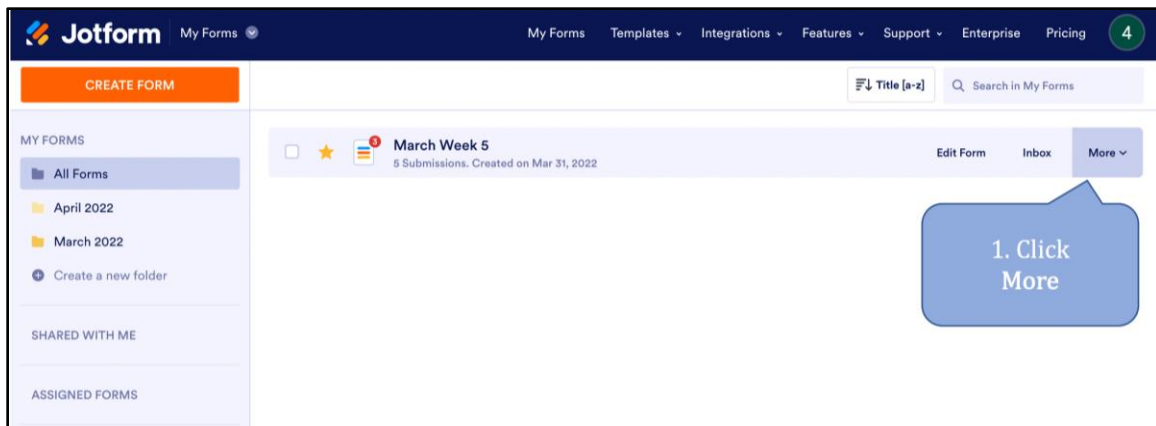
Jotform My Forms

My Forms Templates Integrations Features Support Enterprise Pricing 4

CREATE FORM

Title [a-z] Search in My Forms

MY FORMS

All Forms

April 2022

March 2022

Create a new folder

SHARED WITH ME

ASSIGNED FORMS

3

March Week 5

5 Submissions. Created on Mar 31, 2022

Edit Form Inbox More

1. Click More